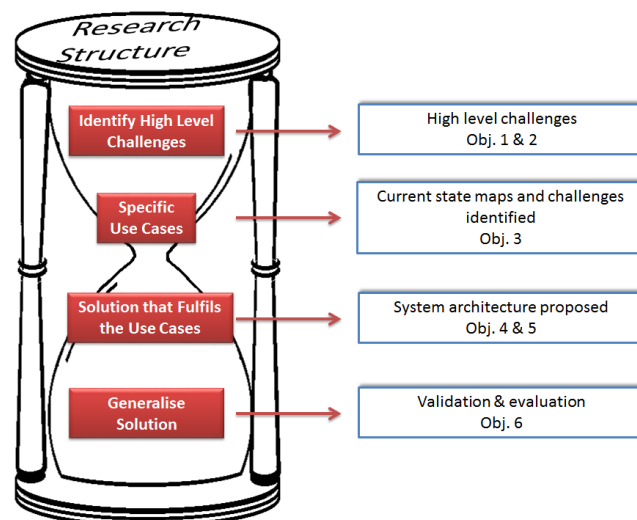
Research Structure

Identify High Level Challenges

High level challenges
Obj. 1 & 2

Specific Use Cases

Current state maps and challenges identified
Obj. 3

Solution that Fulfils the Use Cases

System architecture proposed
Obj. 4 & 5

Generalise Solution

Validation & evaluation
Obj. 6